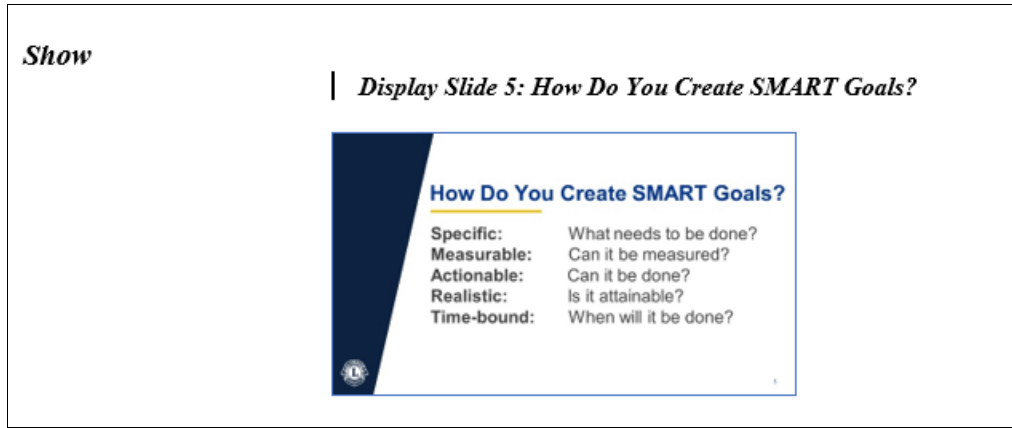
Show

Display Slide 5: How Do You Create SMART Goals?

How Do You Create SMART Goals?

| | |
|---|---|
| Specific: | What needs to be done? |
| Measurable: | Can it be measured? |
| Actionable: | Can it be done? |
| Realistic: | Is it attainable? |
| Time-bound: | When will it be done? |